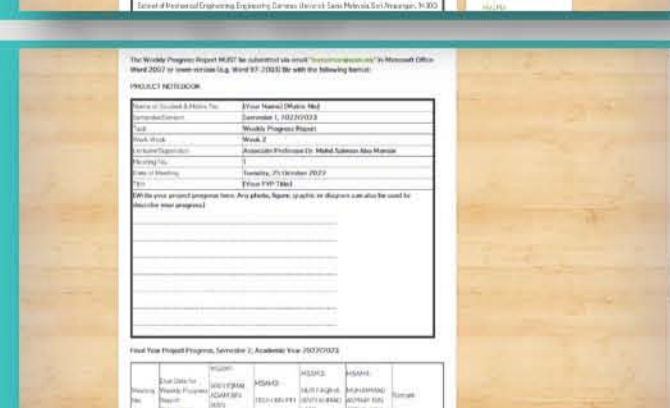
School of Mechanical Engineering, Engineering Campus, Universiti Sains Malaysia, Seri Ampangan, 14300

The Weekly Progress Report MUST be submitted via email "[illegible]" in Microsoft Office Word 2007 or newer version (e.g. Word 97-2003) file with the following format:

PROJECT NOTEBOOK

| | |
|---|---|
| Name of Student & Matric No. | [Your Name] [Matric No] |
| Semester/Session | Semester 1, 2022/2023 |
| Task | Weekly Progress Report |
| Work Week | Week 2 |
| Lecturer/Supervisor | Associate Professor Dr. Mohd Salman Abu Mansor |
| Meeting No. | 1 |
| Date of Meeting | Tuesday, 25 October 2022 |
| Title | [Your FYP Title] |

[Write your project progress here. Any photo, figure, graphic or diagram can also be used to describe your progress]

Final Year Project Progress, Semester 1, Academic Year 2022/2023

| Meeting No. | Due Date for Weekly Progress Report | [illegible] | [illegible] | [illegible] | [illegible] | Remark |
|---|---|---|---|---|---|---|